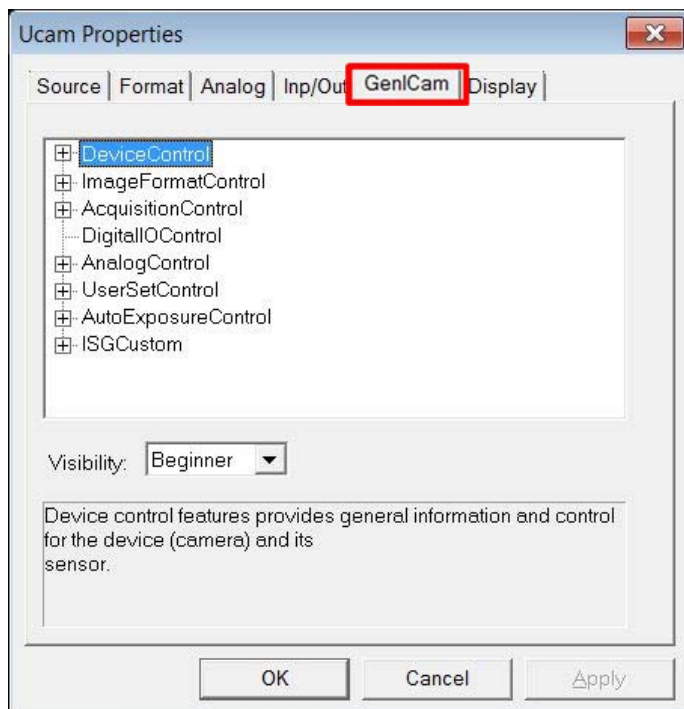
Ucam Properties

Source | Format | Analog | Inp/Out | GenICam | Display

DeviceControl
ImageFormatControl
AcquisitionControl
DigitalIOControl
AnalogControl
UserSetControl
AutoExposureControl
ISGCustom

Visibility: Beginner

Device control features provides general information and control for the device (camera) and its
sensor.

OK
Cancel
Apply